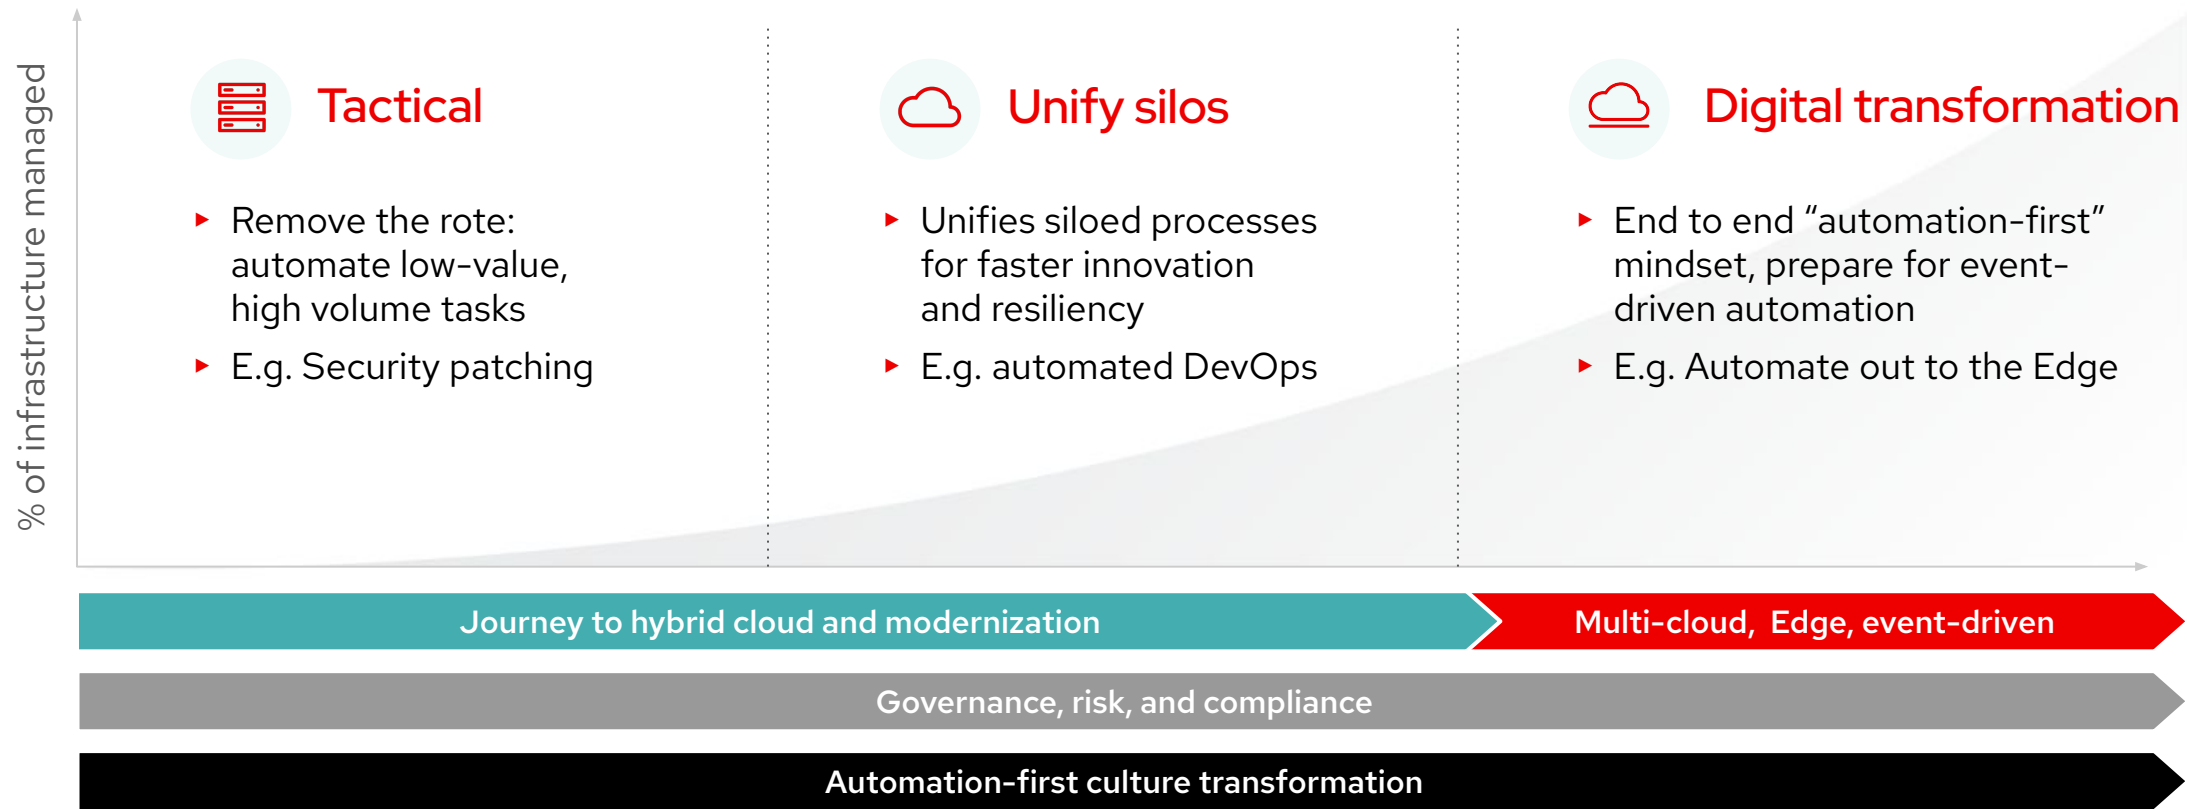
% of infrastructure managed

Tactical

- Remove the rote: automate low-value, high volume tasks
- E.g. Security patching

Unify silos

- Unifies siloed processes for faster innovation and resiliency
- E.g. automated DevOps

Digital transformation

- End to end "automation-first" mindset, prepare for event-driven automation
- E.g. Automate out to the Edge

Journey to hybrid cloud and modernization

Multi-cloud, Edge, event-driven

Governance, risk, and compliance

Automation-first culture transformation